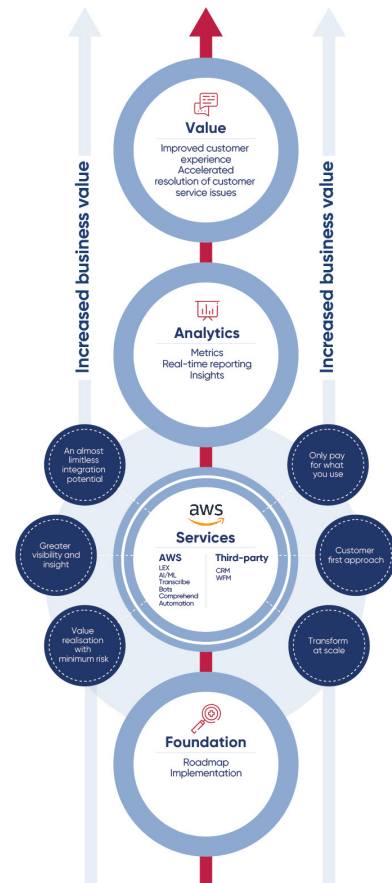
Increased business value

Increased business value

Value
Improved customer experience
Accelerated resolution of customer service issues

Analytics
Metrics
Real-time reporting
Insights

An almost limitless integration potential

Only pay for what you use

Greater visibility and insight

Customer first approach

Value realisation with minimum risk

Transform at scale

aws
Services

AWS
LEX
AI/ML
Transcribe
Bots
Comprehend
Automation

Third-party
CRM
WFM

Foundation
Roadmap
Implementation